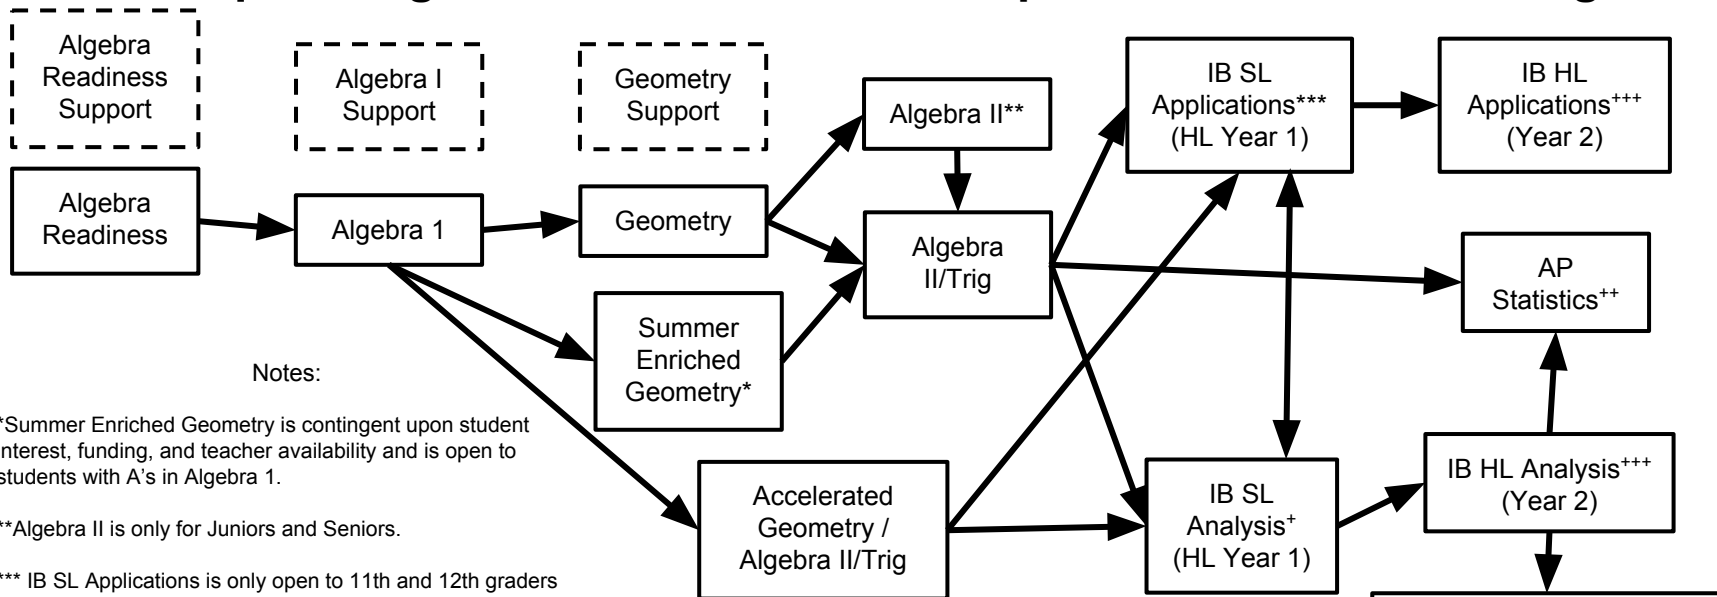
Algebra Readiness Support

Algebra I Support

Geometry Support

Algebra Readiness

Algebra 1

Geometry

Summer Enriched Geometry*

Accelerated Geometry / Algebra II/Trig

Algebra II**

Algebra II/Trig

IB SL Applications*** (HL Year 1)

IB HL Applications$^{+++}$ (Year 2)

AP Statistics$^{++}$

IB SL Analysis$^{+}$ (HL Year 1)

IB HL Analysis$^{+++}$ (Year 2)

Notes:

*Summer Enriched Geometry is contingent upon student interest, funding, and teacher availability and is open to students with A's in Algebra 1.

**Algebra II is only for Juniors and Seniors.

*** IB SL Applications is only open to 11th and 12th graders